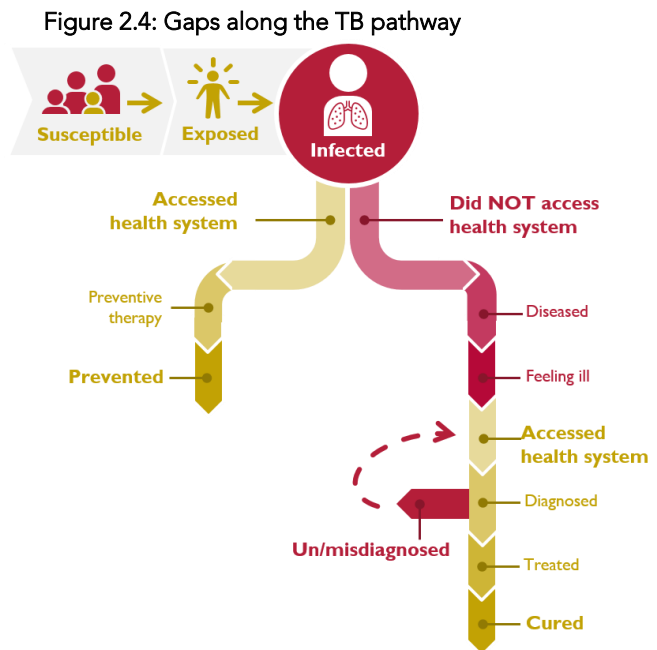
Figure 2.4: Gaps along the TB pathway

Susceptible

Exposed

Infected

Accessed health system

Did NOT access health system

Preventive therapy

Prevented

Diseased

Feeling ill

Accessed health system

Diagnosed

Un/misdiagnosed

Treated

Cured